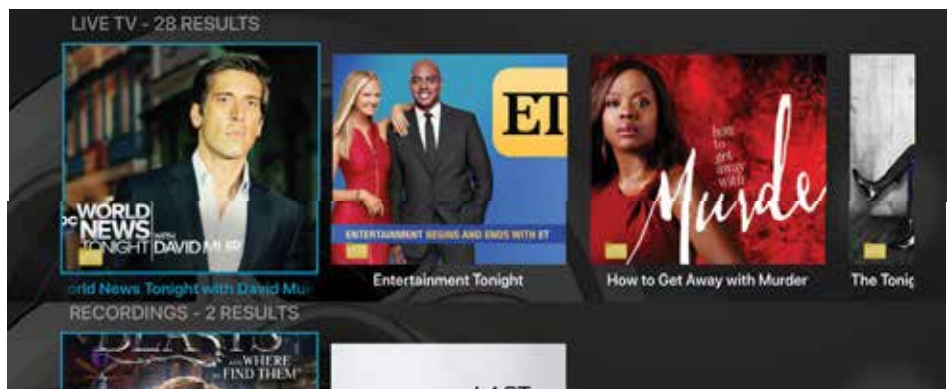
LIVE TV - 28 RESULTS

WORLD NEWS TONIGHT WITH DAVID MU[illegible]

orld News Tonight with David Mu

ET

ENTERTAINMENT BEGINS AND ENDS WITH ET

Entertainment Tonight

how to get away with Murde

How to Get Away with Murder

The Tonig

RECORDINGS - 2 RESULTS

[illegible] WHERE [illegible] FIND THEM

LAST